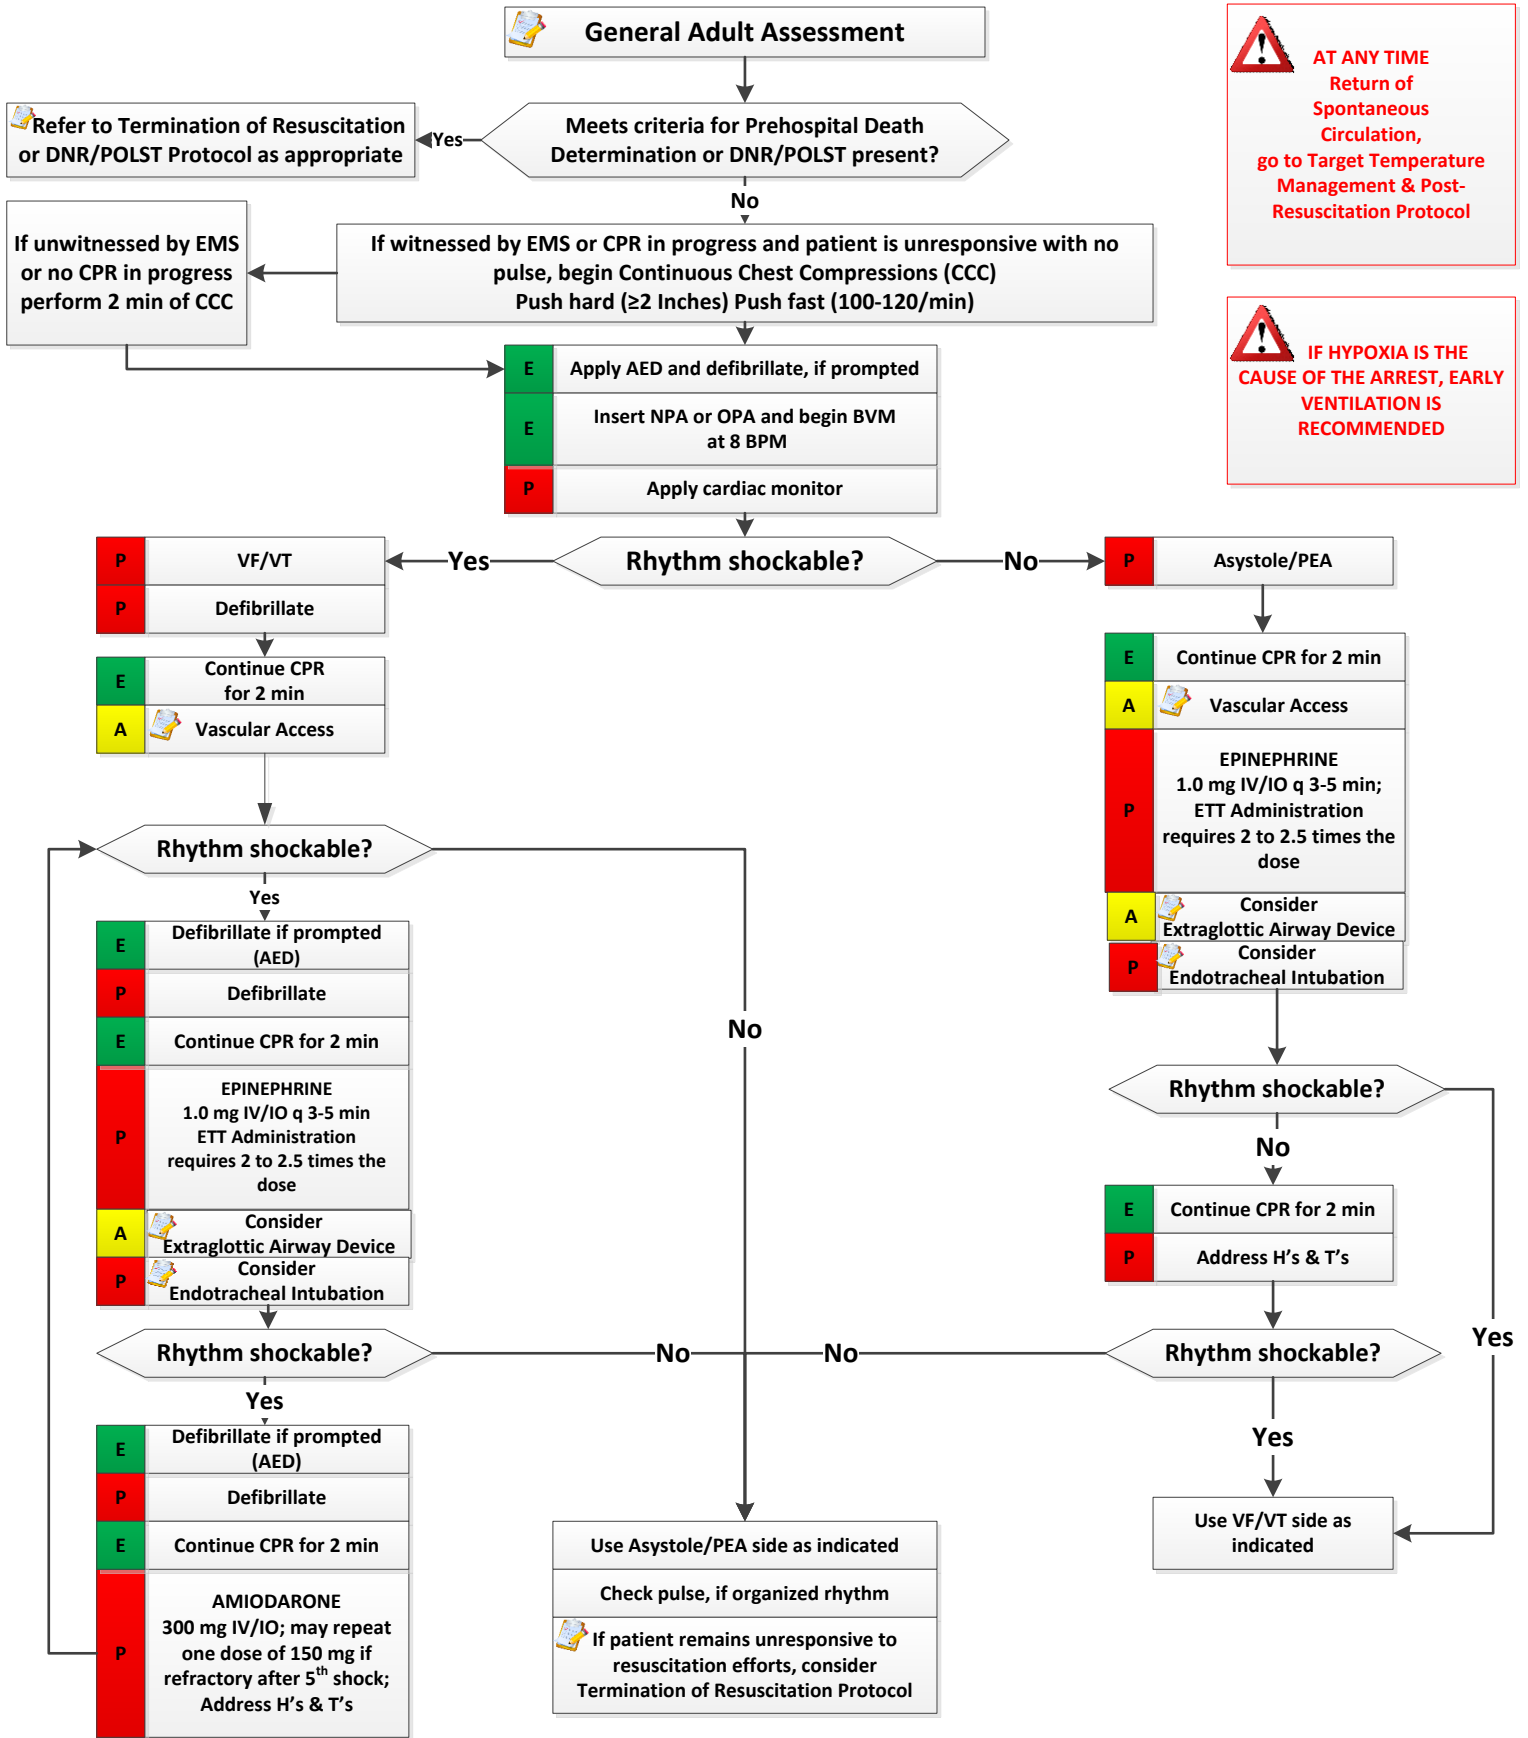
General Adult Assessment

AT ANY TIME Return of Spontaneous Circulation, go to Target Temperature Management & Post-Resuscitation Protocol

Refer to Termination of Resuscitation or DNR/POLST Protocol as appropriate

Yes

Meets criteria for Prehospital Death Determination or DNR/POLST present?

No

If unwitnessed by EMS or no CPR in progress perform 2 min of CCC

If witnessed by EMS or CPR in progress and patient is unresponsive with no pulse, begin Continuous Chest Compressions (CCC) Push hard (≥2 Inches) Push fast (100-120/min)

IF HYPOXIA IS THE CAUSE OF THE ARREST, EARLY VENTILATION IS RECOMMENDED

E Apply AED and defibrillate, if prompted

E Insert NPA or OPA and begin BVM at 8 BPM

P Apply cardiac monitor

P VF/VT

P Defibrillate

Yes

Rhythm shockable?

No

P Asystole/PEA

E Continue CPR for 2 min

A Vascular Access

E Continue CPR for 2 min

A Vascular Access

P EPINEPHRINE 1.0 mg IV/IO q 3-5 min; ETT Administration requires 2 to 2.5 times the dose

A Consider Extraglottic Airway Device

P Consider Endotracheal Intubation

Rhythm shockable?

Yes

E Defibrillate if prompted (AED)

P Defibrillate

E Continue CPR for 2 min

P EPINEPHRINE 1.0 mg IV/IO q 3-5 min ETT Administration requires 2 to 2.5 times the dose

A Consider Extraglottic Airway Device

P Consider Endotracheal Intubation

No

Rhythm shockable?

No

E Continue CPR for 2 min

P Address H’s & T’s

Rhythm shockable?

No

No

Rhythm shockable?

Yes

Yes

Yes

E Defibrillate if prompted (AED)

P Defibrillate

E Continue CPR for 2 min

P AMIODARONE 300 mg IV/IO; may repeat one dose of 150 mg if refractory after 5$^{th}$ shock; Address H’s & T’s

Use Asystole/PEA side as indicated

Check pulse, if organized rhythm

If patient remains unresponsive to resuscitation efforts, consider Termination of Resuscitation Protocol

Use VF/VT side as indicated